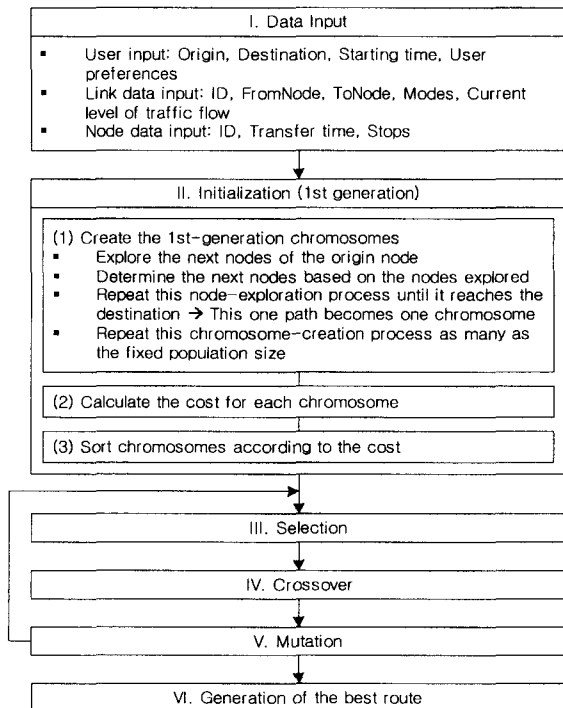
I. Data Input

- User input: Origin, Destination, Starting time, User preferences
- Link data input: ID, FromNode, ToNode, Modes, Current level of traffic flow
- Node data input: ID, Transfer time, Stops

II. Initialization (1st generation)

(1) Create the 1st-generation chromosomes
- Explore the next nodes of the origin node
- Determine the next nodes based on the nodes explored
- Repeat this node-exploration process until it reaches the destination → This one path becomes one chromosome
- Repeat this chromosome-creation process as many as the fixed population size

(2) Calculate the cost for each chromosome

(3) Sort chromosomes according to the cost

III. Selection

IV. Crossover

V. Mutation

VI. Generation of the best route